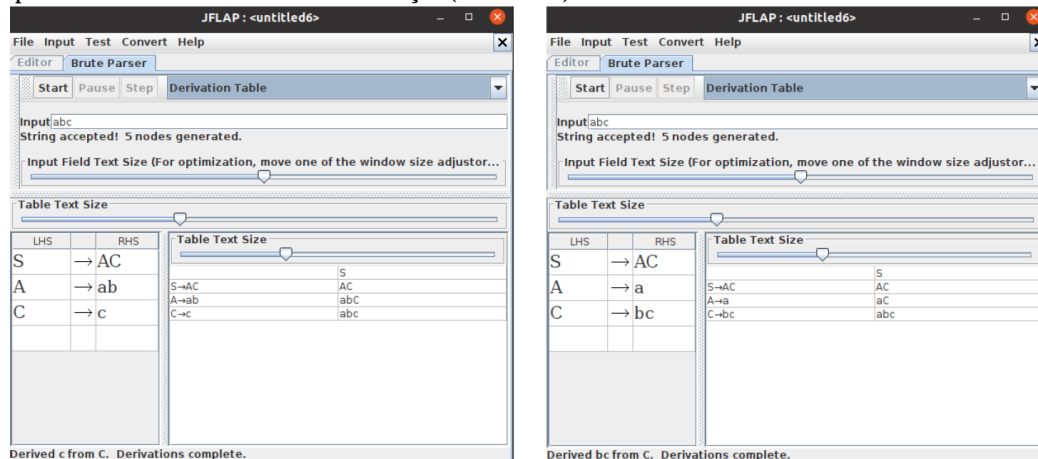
JFLAP : <untitled6>

File Input Test Convert Help

Editor Brute Parser

Start Pause Step Derivation Table

Input abc
String accepted! 5 nodes generated.

Input Field Text Size (For optimization, move one of the window size adjustor...

Table Text Size

| LHS | | RHS |
|---|---|---|
| S | $\rightarrow$ | AC |
| A | $\rightarrow$ | ab |
| C | $\rightarrow$ | c |
| | | |

Table Text Size

| | S |
|---|---|
| S→AC | AC |
| A→ab | abC |
| C→c | abc |

Derived c from C. Derivations complete.

JFLAP : <untitled6>

File Input Test Convert Help

Editor Brute Parser

Start Pause Step Derivation Table

Input abc
String accepted! 5 nodes generated.

Input Field Text Size (For optimization, move one of the window size adjustor...

Table Text Size

| LHS | | RHS |
|---|---|---|
| S | $\rightarrow$ | AC |
| A | $\rightarrow$ | a |
| C | $\rightarrow$ | bc |
| | | |

Table Text Size

| | S |
|---|---|
| S→AC | AC |
| A→a | aC |
| C→bc | abc |

Derived bc from C. Derivations complete.